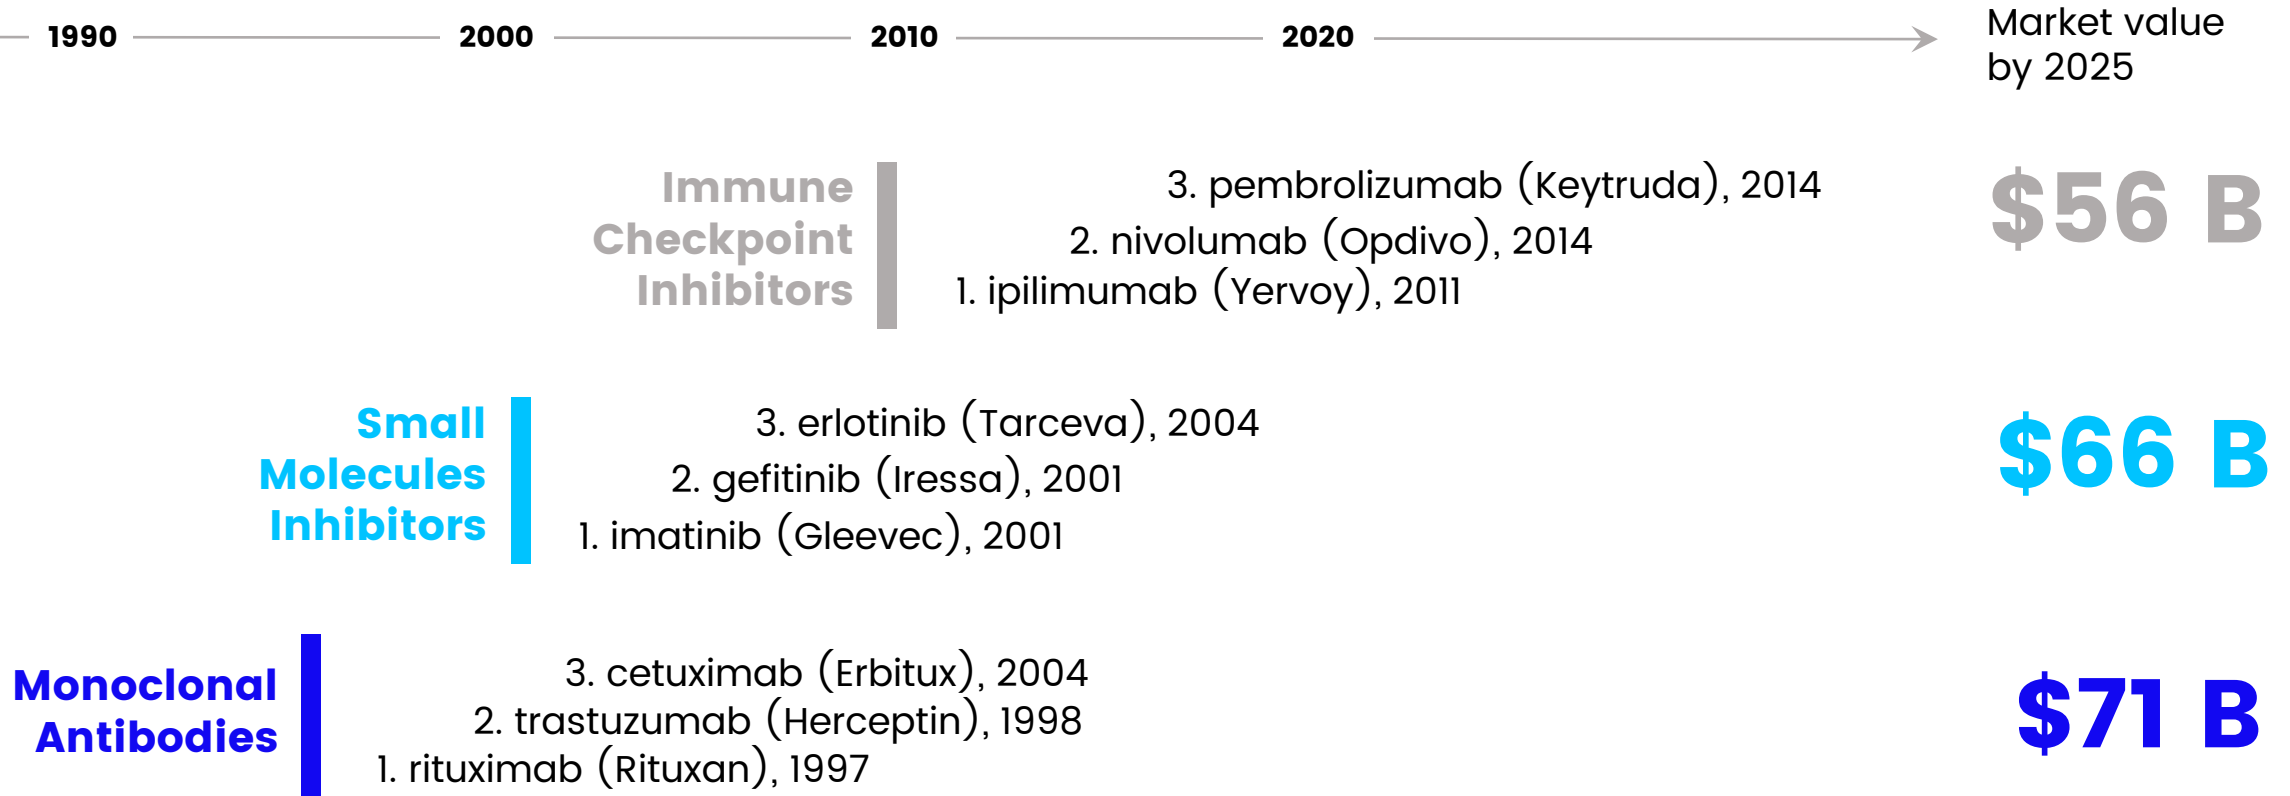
1990 2000 2010 2020

Market value by 2025

Immune Checkpoint Inhibitors

3. pembrolizumab (Keytruda), 2014
2. nivolumab (Opdivo), 2014
1. ipilimumab (Yervoy), 2011

$56 B

Small Molecules Inhibitors

3. erlotinib (Tarceva), 2004
2. gefitinib (Iressa), 2001
1. imatinib (Gleevec), 2001

$66 B

Monoclonal Antibodies

3. cetuximab (Erbitux), 2004
2. trastuzumab (Herceptin), 1998
1. rituximab (Rituxan), 1997

$71 B